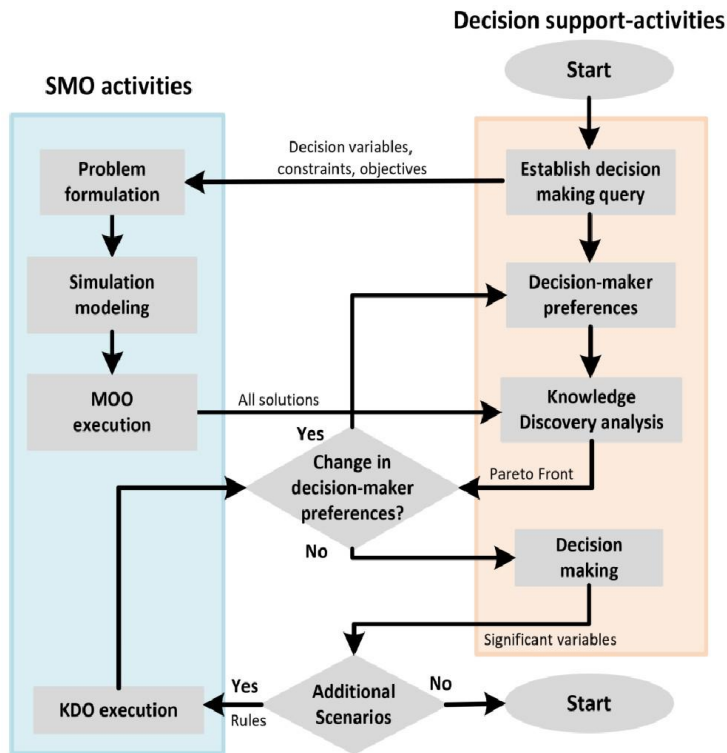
Decision support-activities

SMO activities

Start

Decision variables, constraints, objectives

Problem formulation

Establish decision making query

Simulation modeling

Decision-maker preferences

MOO execution

All solutions

Knowledge Discovery analysis

Yes

Change in decision-maker preferences?

Pareto Front

No

Decision making

Significant variables

Yes

No

KDO execution

Rules

Additional Scenarios

Start